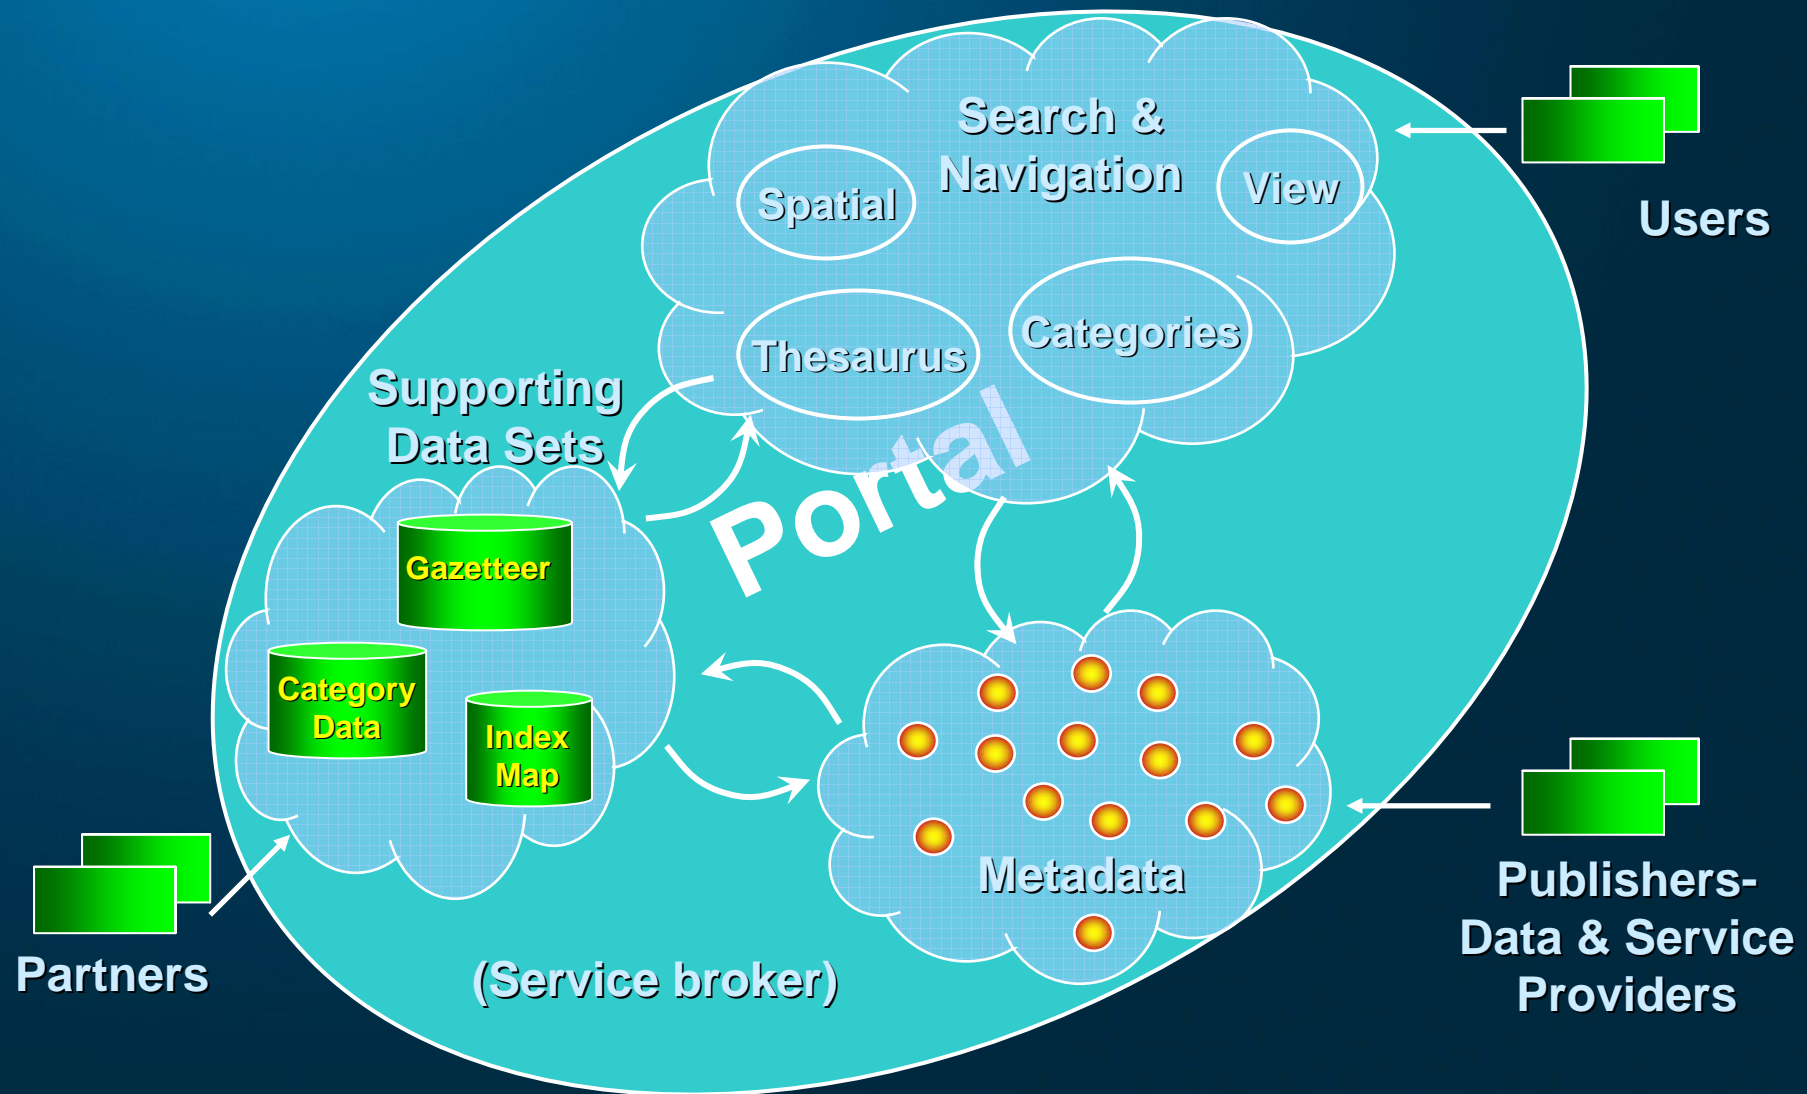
Search & Navigation

Spatial

View

Users

Thesaurus

Categories

Supporting Data Sets

Portal

Gazetteer

Category Data

Index Map

Metadata

Publishers-Data & Service Providers

Partners

(Service broker)